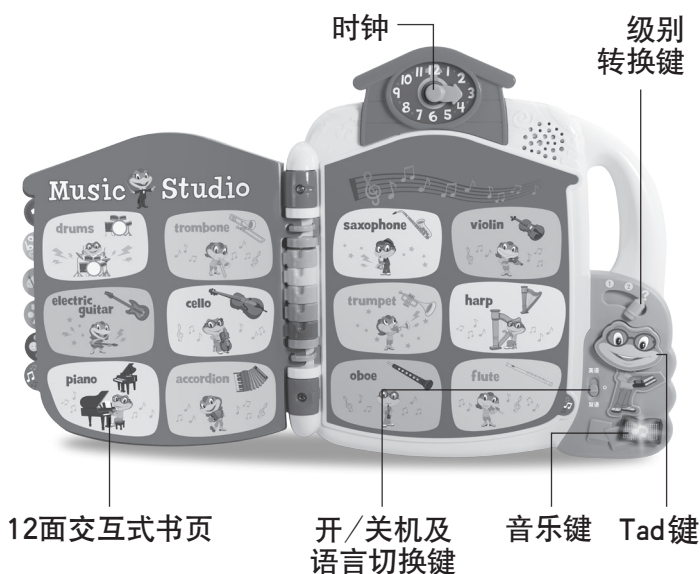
时钟

级别
转换键

10 11 12 1 2 3 4 5 6 7 8 9

Music Studio

drums

trombone

electric guitar

cello

piano

accordion

saxophone

violin

trumpet

harp

oboe

flute

1 2 3

英语

关

汉语

12面交互式书页

开/关机及
语言切换键

音乐键

Tad键